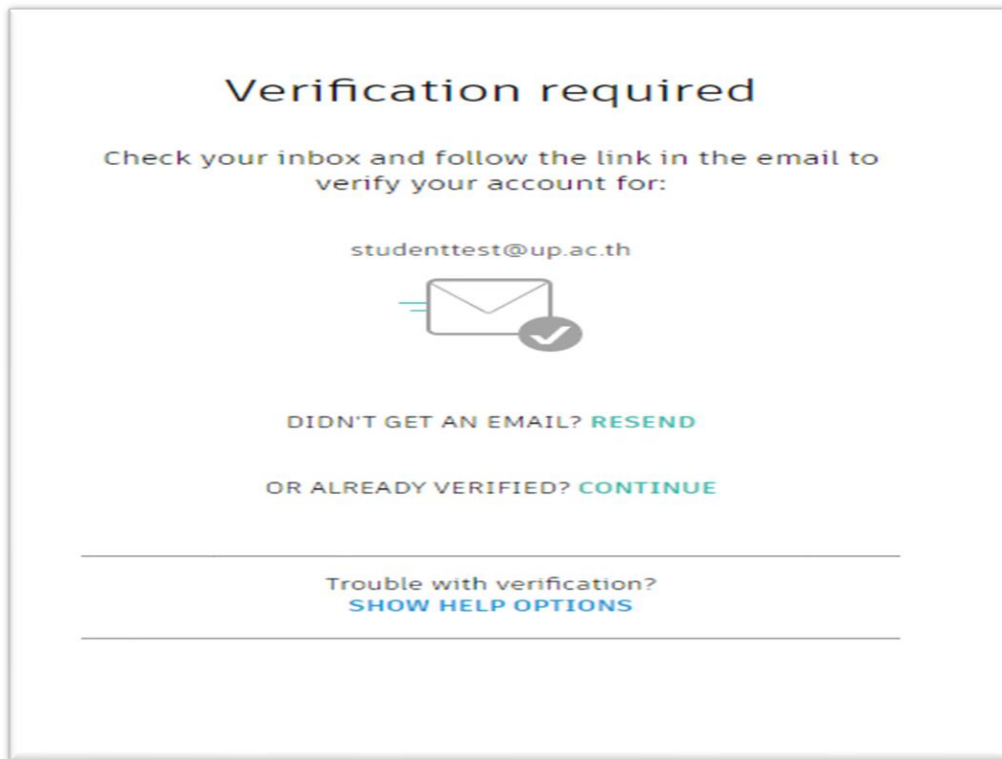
Verification required

Check your inbox and follow the link in the email to verify your account for:

studenttest@up.ac.th

DIDN'T GET AN EMAIL? RESEND

OR ALREADY VERIFIED? CONTINUE

Trouble with verification?
SHOW HELP OPTIONS